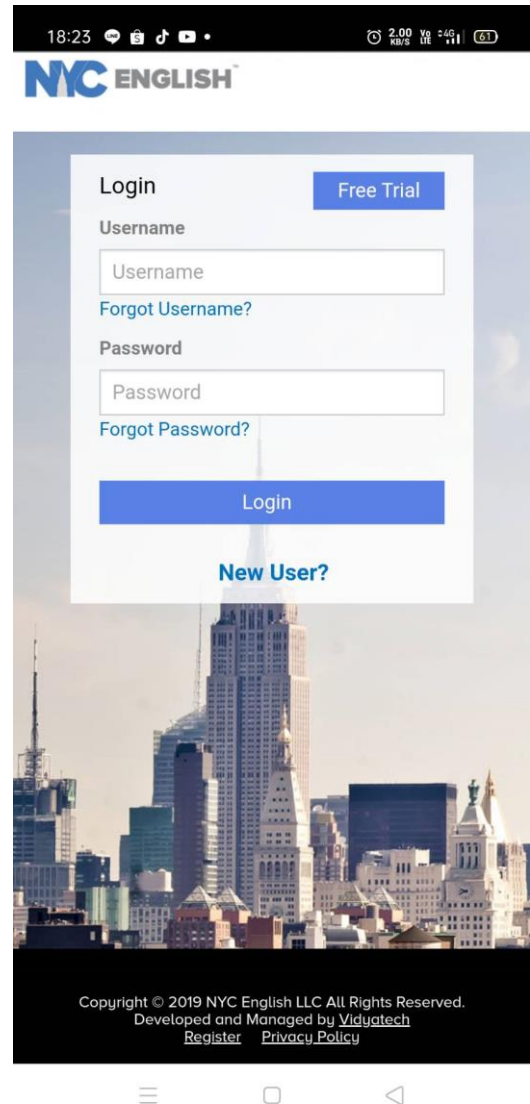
18:23 2.00 KB/S Vo LTE 4G 61

NYC ENGLISH

Login

Free Trial

Username

Username

Forgot Username?

Password

Password

Forgot Password?

Login

New User?

Copyright © 2019 NYC English LLC All Rights Reserved.
Developed and Managed by Vidyatech
Register Privacy Policy